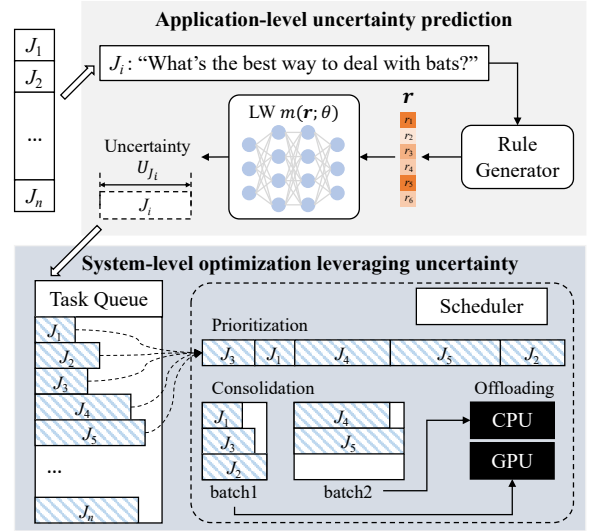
Application-level uncertainty prediction

$J_1$

$J_2$

...

$J_n$

$J_i$: "What's the best way to deal with bats?"

LW $m(\boldsymbol{r};\theta)$

$\boldsymbol{r}$

$r_1$ $r_2$ $r_3$ $r_4$ $r_5$ $r_6$

Rule Generator

Uncertainty $U_{J_i}$

$J_i$

System-level optimization leveraging uncertainty

Task Queue

$J_1$ $J_2$ $J_3$ $J_4$ $J_5$ ... $J_n$

Scheduler

Prioritization

$J_3$ $J_1$ $J_4$ $J_5$ $J_2$

Consolidation

$J_1$ $J_3$ $J_2$

batch1

$J_4$ $J_5$

batch2

Offloading

CPU

GPU